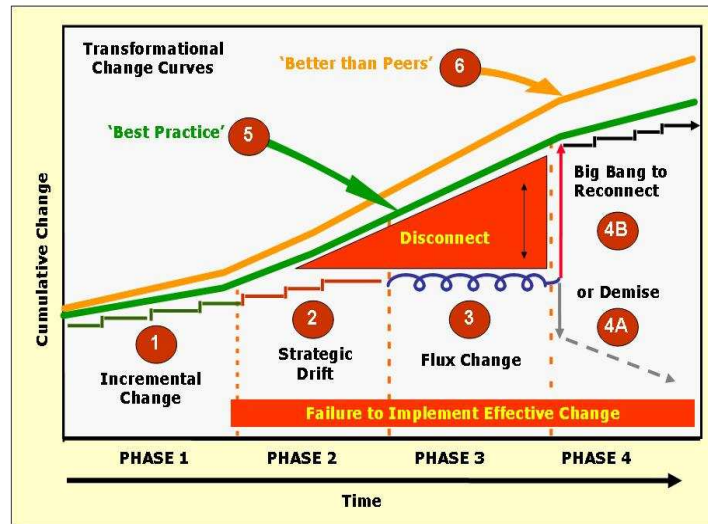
Transformational Change Curves

'Better than Peers' 6

'Best Practice' 5

Cumulative Change

Big Bang to Reconnect

4B

Disconnect

or Demise

4A

1 Incremental Change

2 Strategic Drift

3 Flux Change

Failure to Implement Effective Change

PHASE 1

PHASE 2

PHASE 3

PHASE 4

Time